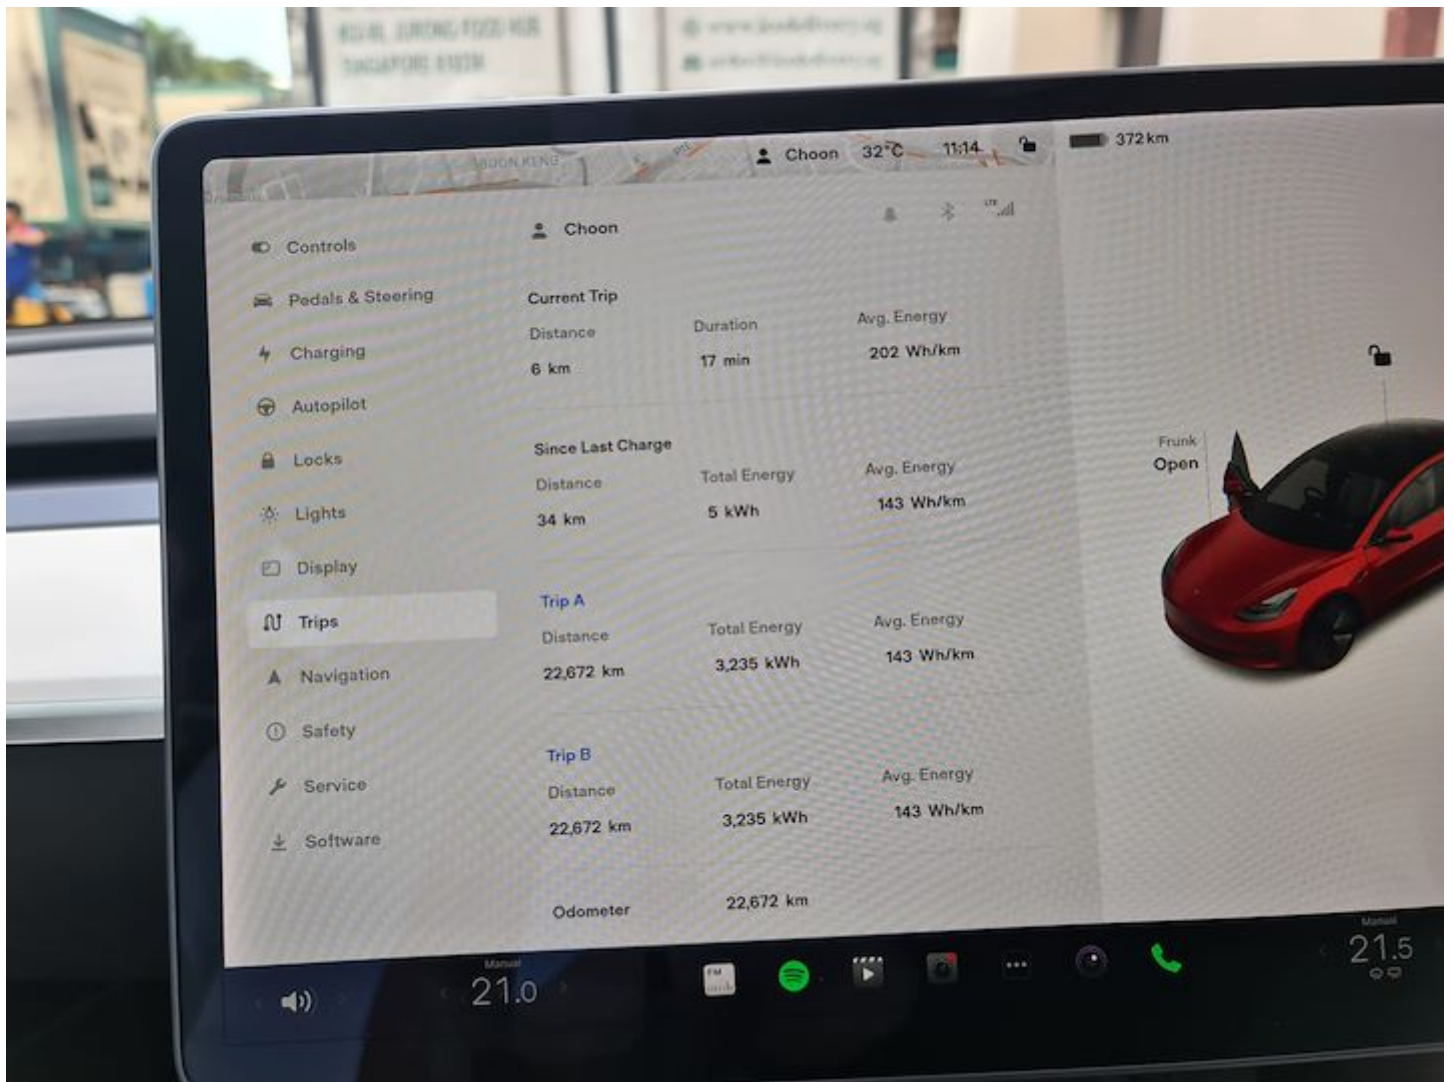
Choon 32°C 11:14

372 km

Controls
Pedals & Steering
Charging
Autopilot
Locks
Lights
Display
Trips
Navigation
Safety
Service
Software

Choon

Current Trip
Distance
6 km
Duration
17 min
Avg. Energy
202 Wh/km

Since Last Charge
Distance
34 km
Total Energy
5 kWh
Avg. Energy
143 Wh/km

Trip A
Distance
22,672 km
Total Energy
3,235 kWh
Avg. Energy
143 Wh/km

Trip B
Distance
22,672 km
Total Energy
3,235 kWh
Avg. Energy
143 Wh/km

Odometer
22,672 km

Frunk
Open

Manual
21.0

Manual
21.5